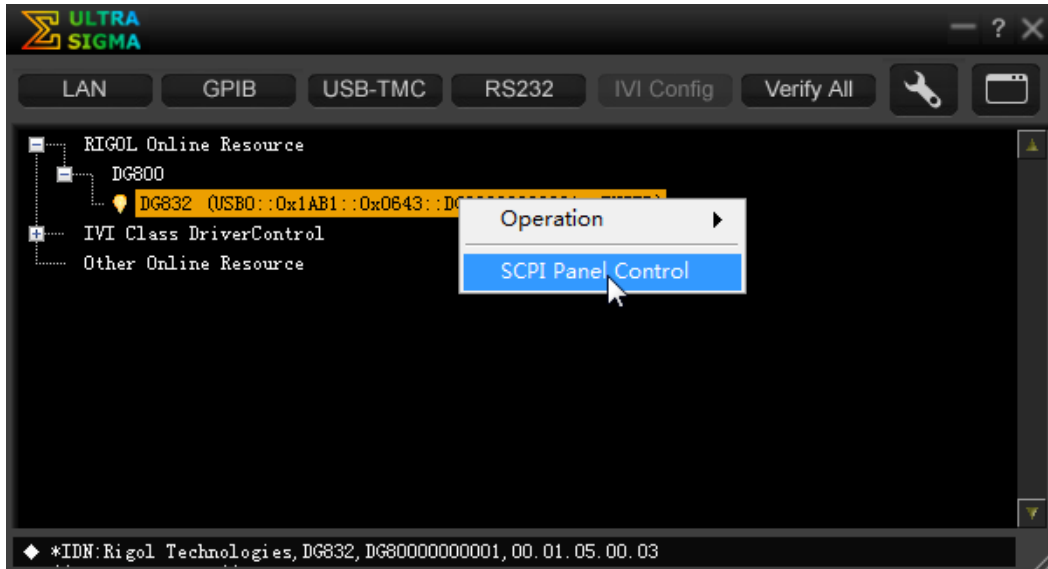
ULTRA SIGMA

— ? ✕

LAN GPIB USB-TMC RS232 IVI Config Verify All

RIGOL Online Resource
DG800
DG832 (USB0::0x1AB1::0x0643::D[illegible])
IVI Class DriverControl
Other Online Resource

Operation
SCPI Panel Control

*IDN:Rigol Technologies,DG832,DG80000000001,00.01.05.00.03